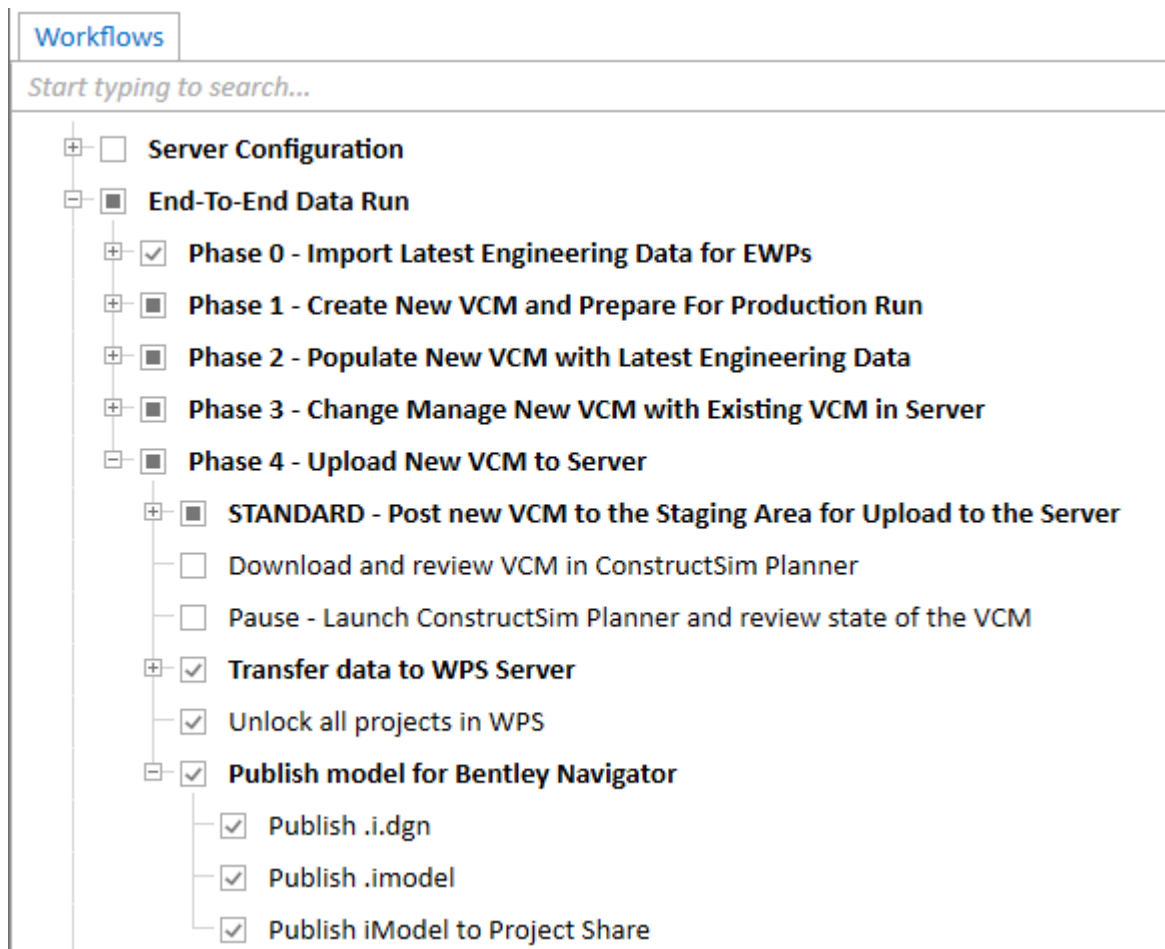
Workflows

Start typing to search...

Server Configuration

End-To-End Data Run

Phase 0 - Import Latest Engineering Data for EWPs

Phase 1 - Create New VCM and Prepare For Production Run

Phase 2 - Populate New VCM with Latest Engineering Data

Phase 3 - Change Manage New VCM with Existing VCM in Server

Phase 4 - Upload New VCM to Server

STANDARD - Post new VCM to the Staging Area for Upload to the Server

Download and review VCM in ConstructSim Planner

Pause - Launch ConstructSim Planner and review state of the VCM

Transfer data to WPS Server

Unlock all projects in WPS

Publish model for Bentley Navigator

Publish .i.dgn

Publish .imodel

Publish iModel to Project Share